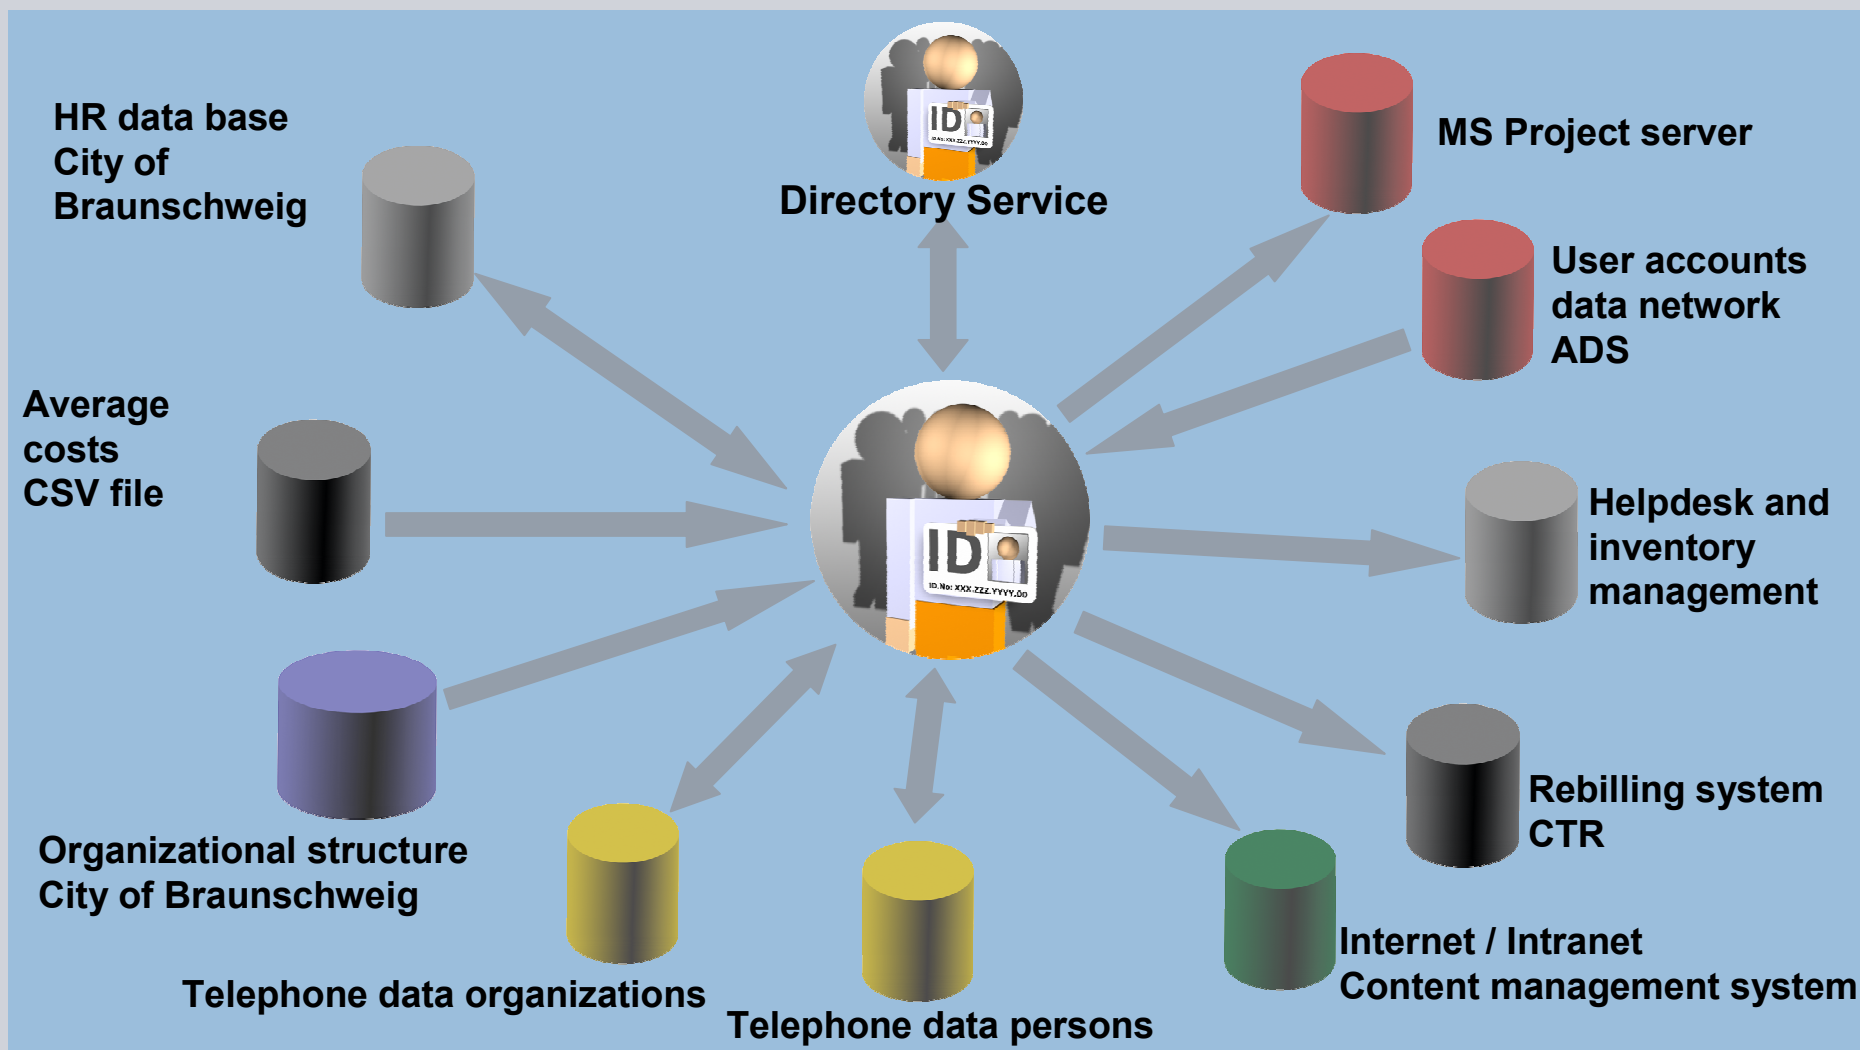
HR data base
City of
Braunschweig

ID
ID.No: XXX.ZZZ.YYYY.DD

Directory Service

MS Project server

User accounts
data network
ADS

Average
costs
CSV file

ID
ID.No: XXX.ZZZ.YYYY.DD

Helpdesk and
inventory
management

Rebilling system
CTR

Organizational structure
City of Braunschweig

Telephone data organizations

Telephone data persons

Internet / Intranet
Content management system